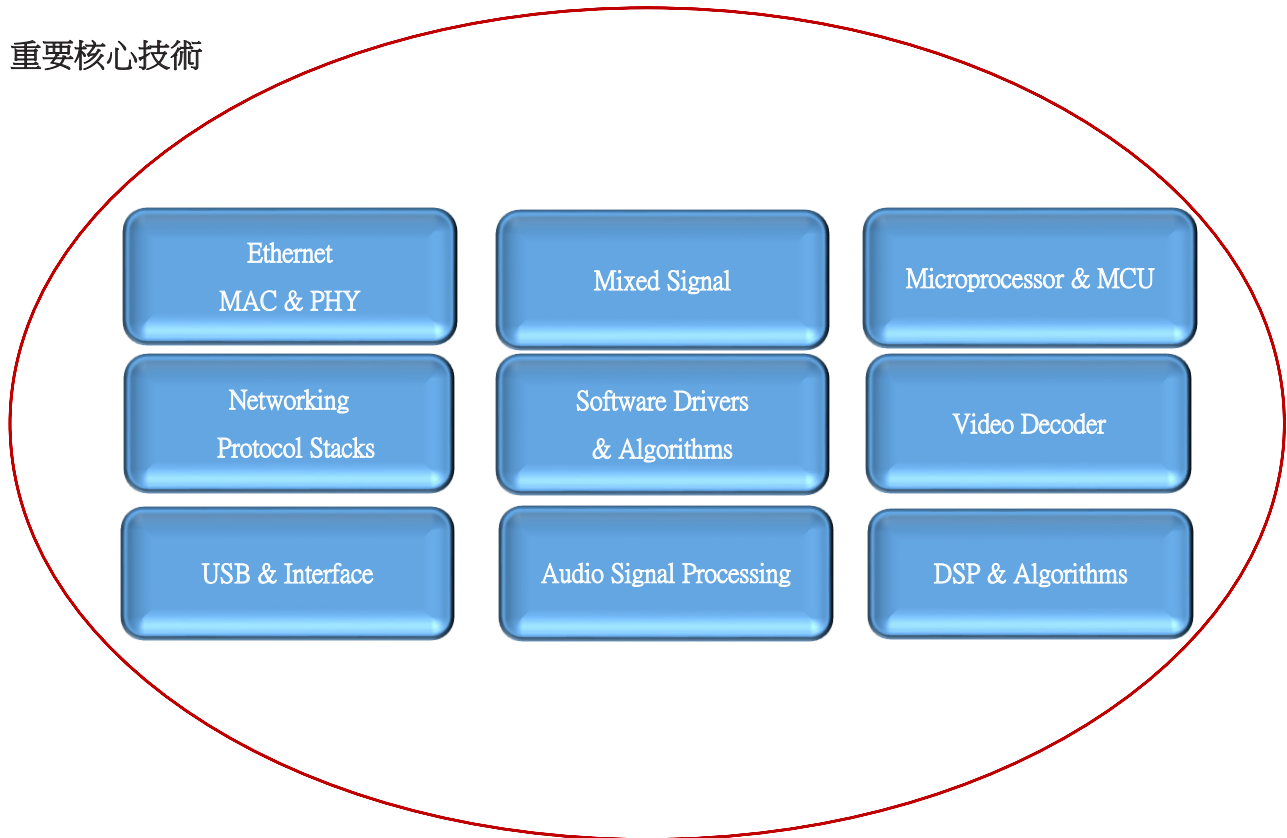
重要核心技術

Ethernet
MAC & PHY

Mixed Signal

Microprocessor & MCU

Networking
Protocol Stacks

Software Drivers
& Algorithms

Video Decoder

USB & Interface

Audio Signal Processing

DSP & Algorithms